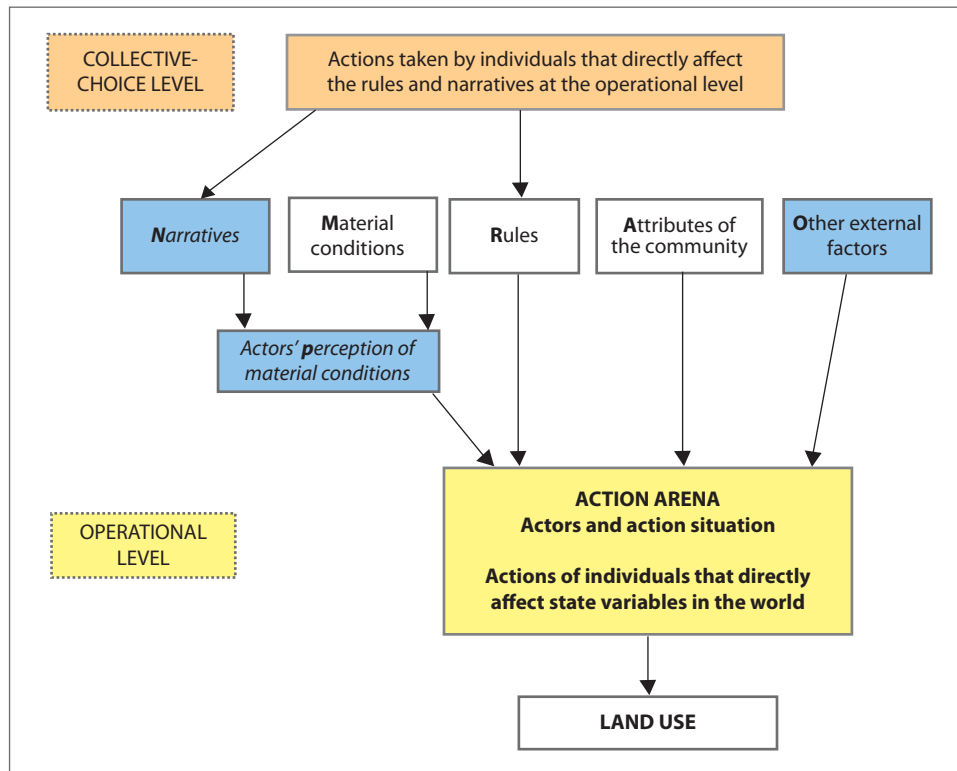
COLLECTIVE-CHOICE LEVEL

Actions taken by individuals that directly affect the rules and narratives at the operational level

Narratives

Material conditions

Rules

Attributes of the community

Other external factors

Actors' perception of material conditions

OPERATIONAL LEVEL

ACTION ARENA
Actors and action situation

Actions of individuals that directly affect state variables in the world

LAND USE